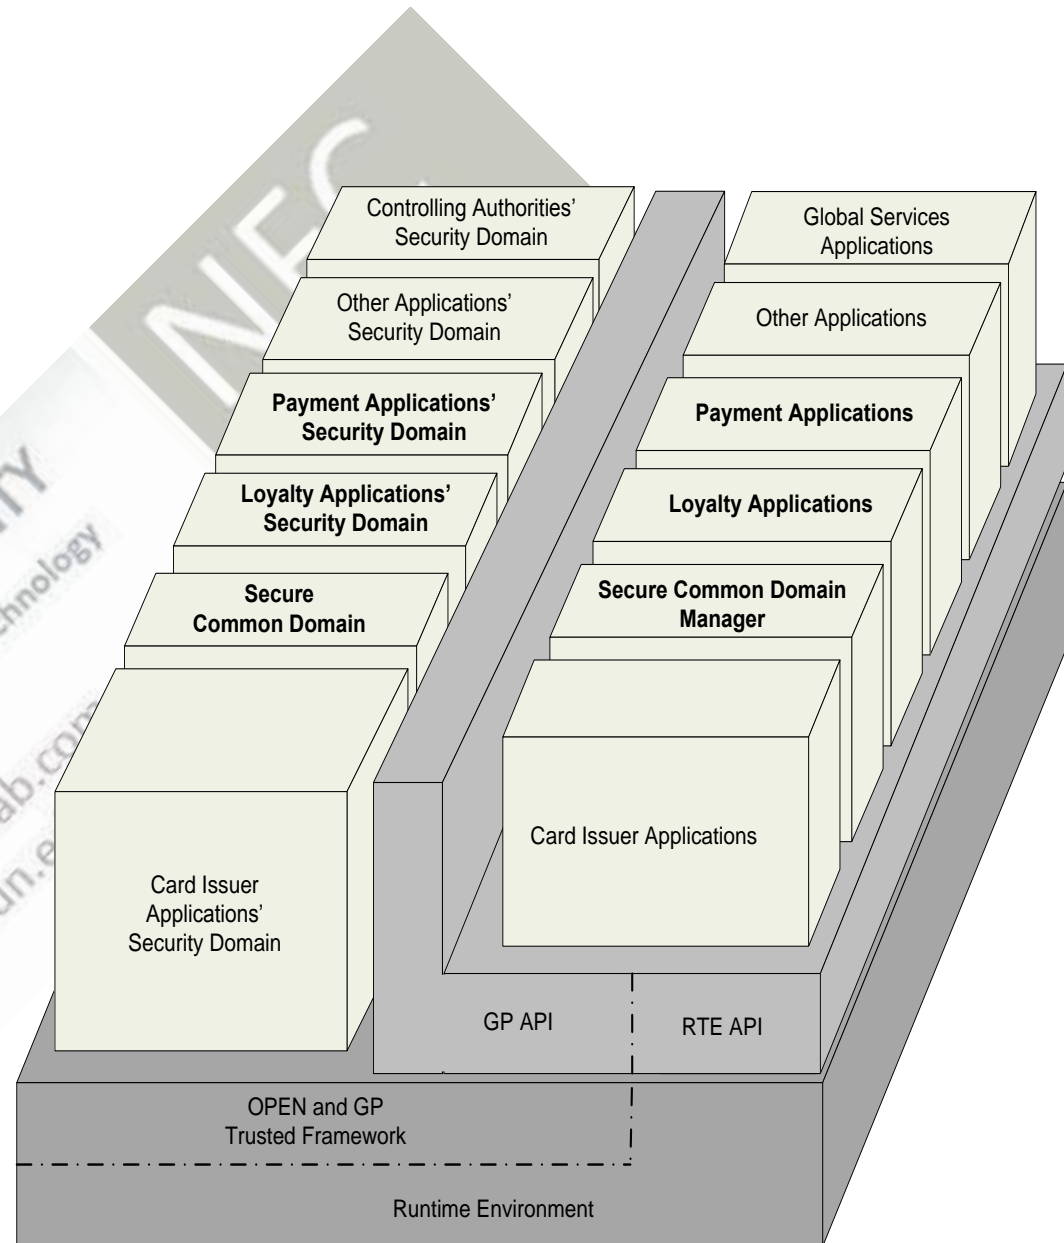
NEC

TY

Technology

ab.com

un.e

Controlling Authorities' Security Domain

Other Applications' Security Domain

Payment Applications' Security Domain

Loyalty Applications' Security Domain

Secure Common Domain

Card Issuer Applications' Security Domain

Global Services Applications

Other Applications

Payment Applications

Loyalty Applications

Secure Common Domain Manager

Card Issuer Applications

GP API

RTE API

OPEN and GP Trusted Framework

Runtime Environment